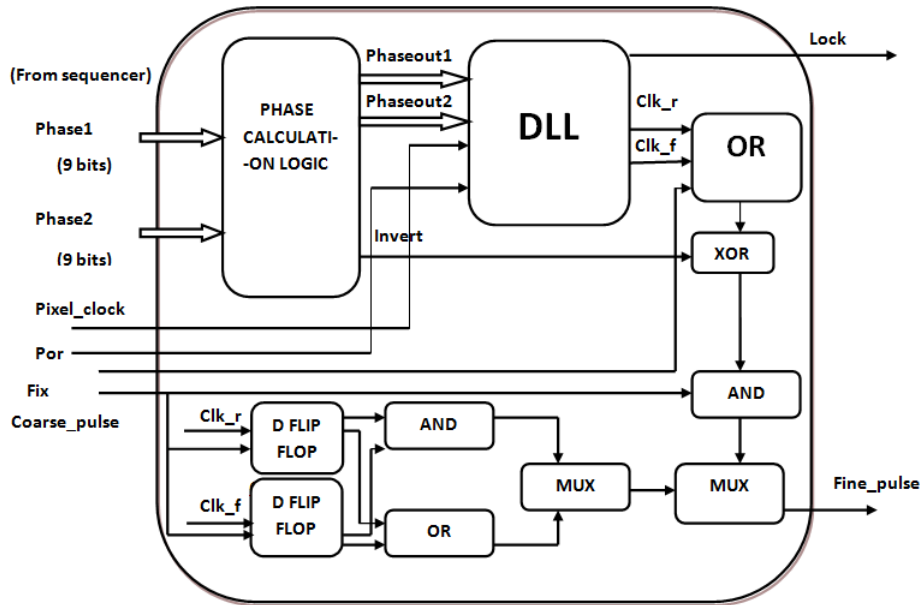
(From sequencer)

Phase1

(9 bits)

Phase2

(9 bits)

Pixel_clock

Por

Fix

Coarse_pulse

PHASE CALCULATI--ON LOGIC

Phaseout1

Phaseout2

Invert

DLL

Lock

Clk_r

Clk_f

OR

XOR

AND

Clk_r

D FLIP FLOP

Clk_f

D FLIP FLOP

AND

OR

MUX

MUX

Fine_pulse